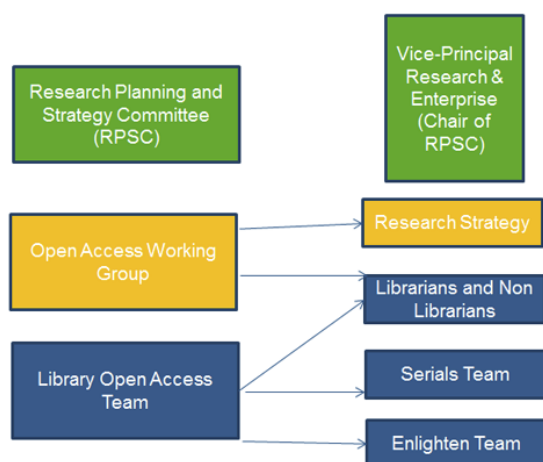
Research Planning and Strategy Committee (RPSC)

Vice-Principal Research & Enterprise (Chair of RPSC)

Open Access Working Group

Research Strategy

Librarians and Non Librarians

Library Open Access Team

Serials Team

Enlighten Team